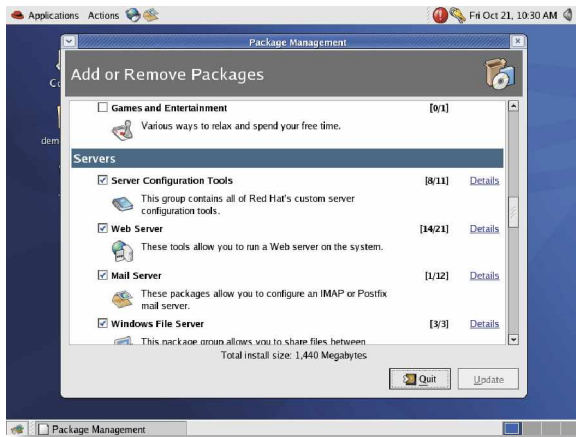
Applications Actions

Fri Oct 21, 10:30 AM

Package Management

Add or Remove Packages

Games and Entertainment [0/1]

Various ways to relax and spend your free time.

Servers

Server Configuration Tools [8/11] Details

This group contains all of Red Hat's custom server configuration tools.

Web Server [14/21] Details

These tools allow you to run a Web server on the system.

Mail Server [1/12] Details

These packages allow you to configure an IMAP or Postfix mail server.

Windows File Server [3/3] Details

This package group allows you to share files between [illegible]

Total install size: 1,440 Megabytes

Quit

Update

Package Management